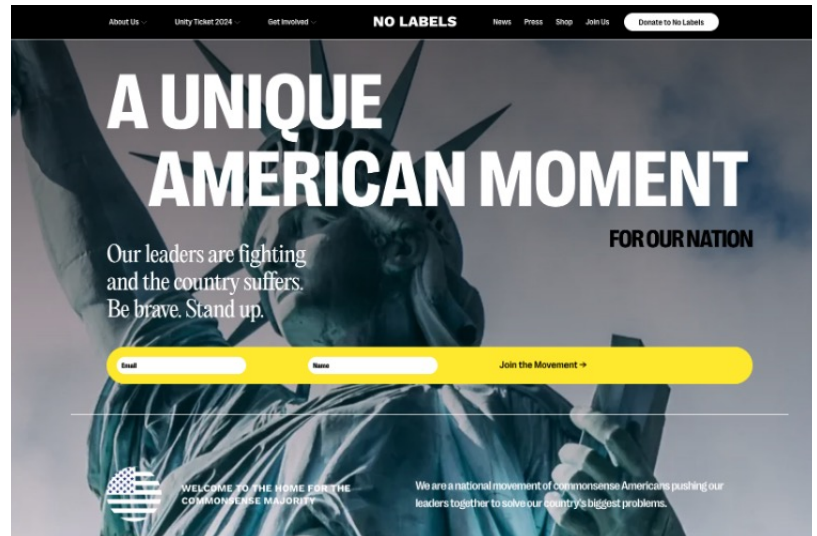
About Us Unity Ticket 2024 Get Involved NO LABELS News Press Shop Join Us Donate to No Labels

A UNIQUE AMERICAN MOMENT

FOR OUR NATION

Our leaders are fighting and the country suffers. Be brave. Stand up.

Email Name Join the Movement →

WELCOME TO THE HOME FOR THE COMMONSENSE MAJORITY

We are a national movement of commonsense Americans pushing our leaders together to solve our country's biggest problems.